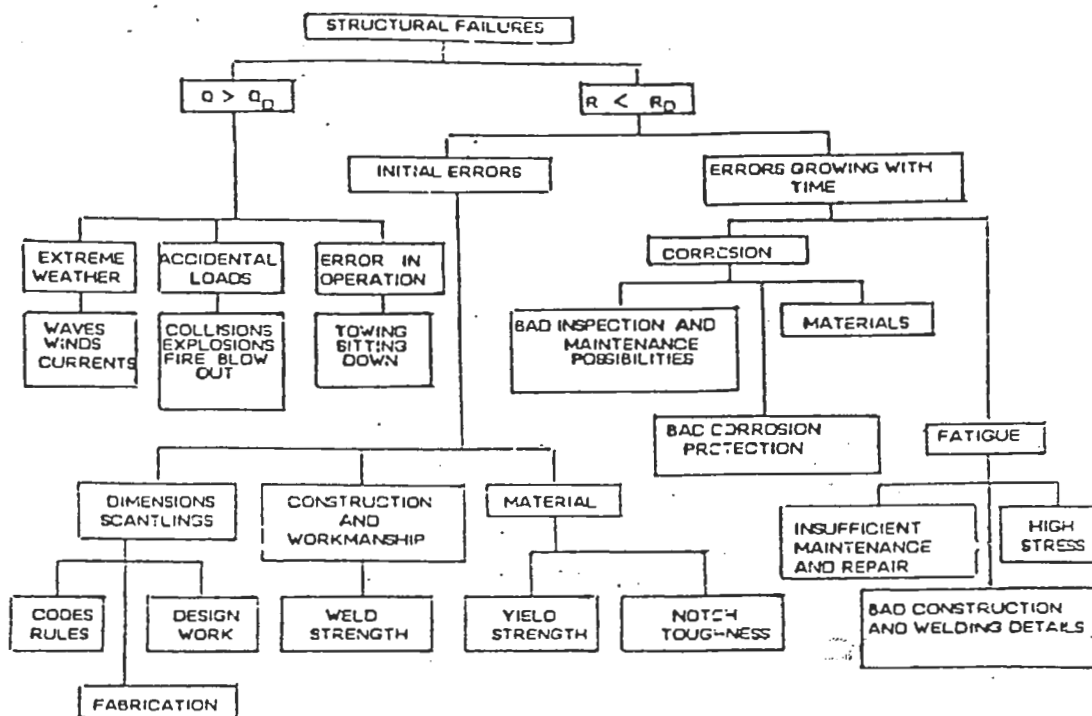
STRUCTURAL FAILURES

$Q > Q_D$

$R < R_D$

INITIAL ERRORS

ERRORS GROWING WITH TIME

EXTREME WEATHER

ACCIDENTAL LOADS

ERROR IN OPERATION

WAVES WINDS CURRENTS

COLLISIONS EXPLOSIONS FIRE BLOW OUT

TOWING SITTING DOWN

CORROSION

BAD INSPECTION AND MAINTENANCE POSSIBILITIES

MATERIALS

BAD CORROSION PROTECTION

FATIGUE

DIMENSIONS SCANTLINGS

CONSTRUCTION AND WORKMANSHIP

MATERIAL

INSUFFICIENT MAINTENANCE AND REPAIR

HIGH STRESS

CODES RULES

DESIGN WORK

WELD STRENGTH

YIELD STRENGTH

NOTCH TOUGHNESS

BAD CONSTRUCTION AND WELDING DETAILS

FABRICATION